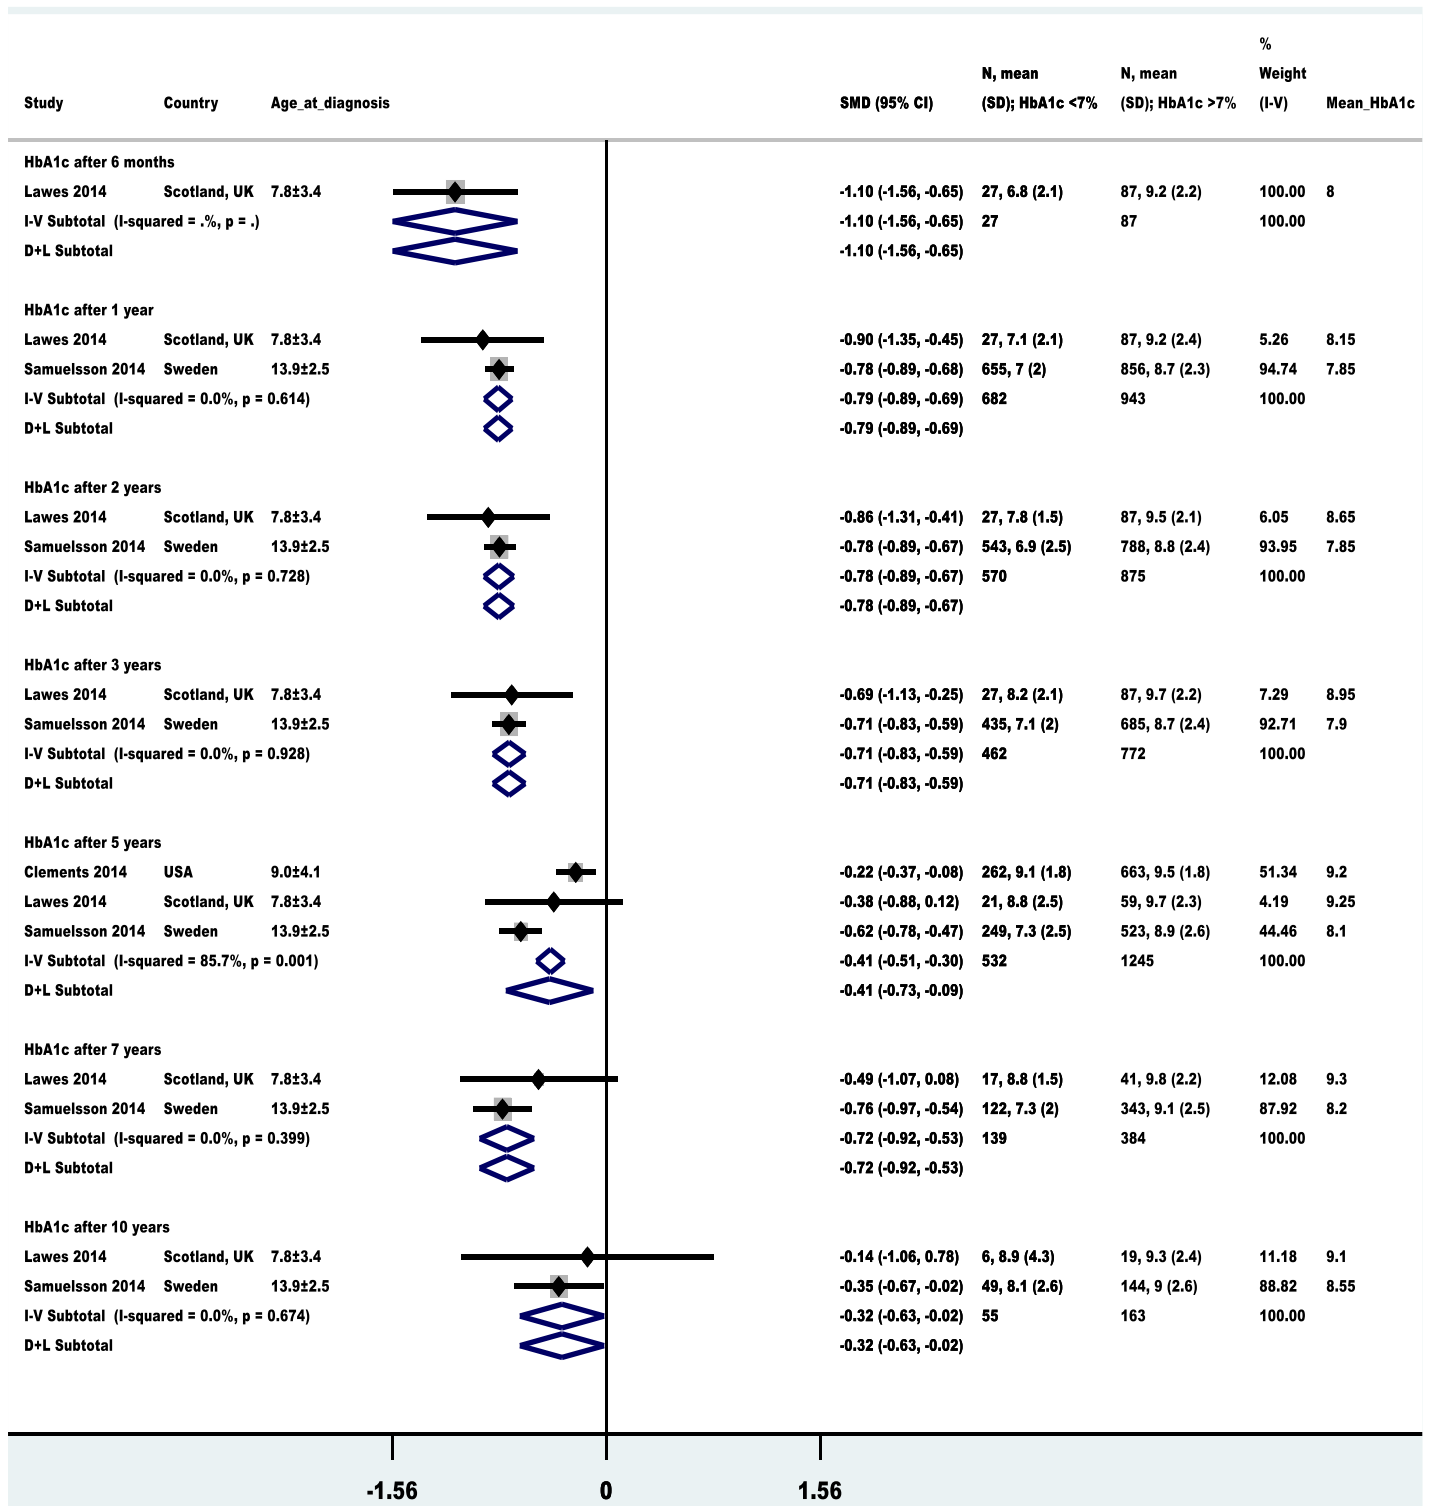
| Study | Country | Age_at_diagnosis | SMD (95% CI) | N, mean (SD); HbA1c <7% | N, mean (SD); HbA1c >7% | % Weight (I-V) | Mean_HbA1c |
|---|---|---|---|---|---|---|---|
| HbA1c after 6 months | | | | | | | |
| Lawes 2014 | Scotland, UK | 7.8±3.4 | -1.10 (-1.56, -0.65) | 27, 6.8 (2.1) | 87, 9.2 (2.2) | 100.00 | 8 |
| I-V Subtotal (I-squared = .%, p = .) | | | -1.10 (-1.56, -0.65) | 27 | 87 | 100.00 | |
| D+L Subtotal | | | -1.10 (-1.56, -0.65) | | | | |
| HbA1c after 1 year | | | | | | | |
| Lawes 2014 | Scotland, UK | 7.8±3.4 | -0.90 (-1.35, -0.45) | 27, 7.1 (2.1) | 87, 9.2 (2.4) | 5.26 | 8.15 |
| Samuelsson 2014 | Sweden | 13.9±2.5 | -0.78 (-0.89, -0.68) | 655, 7 (2) | 856, 8.7 (2.3) | 94.74 | 7.85 |
| I-V Subtotal (I-squared = 0.0%, p = 0.614) | | | -0.79 (-0.89, -0.69) | 682 | 943 | 100.00 | |
| D+L Subtotal | | | -0.79 (-0.89, -0.69) | | | | |
| HbA1c after 2 years | | | | | | | |
| Lawes 2014 | Scotland, UK | 7.8±3.4 | -0.86 (-1.31, -0.41) | 27, 7.8 (1.5) | 87, 9.5 (2.1) | 6.05 | 8.65 |
| Samuelsson 2014 | Sweden | 13.9±2.5 | -0.78 (-0.89, -0.67) | 543, 6.9 (2.5) | 788, 8.8 (2.4) | 93.95 | 7.85 |
| I-V Subtotal (I-squared = 0.0%, p = 0.728) | | | -0.78 (-0.89, -0.67) | 570 | 875 | 100.00 | |
| D+L Subtotal | | | -0.78 (-0.89, -0.67) | | | | |
| HbA1c after 3 years | | | | | | | |
| Lawes 2014 | Scotland, UK | 7.8±3.4 | -0.69 (-1.13, -0.25) | 27, 8.2 (2.1) | 87, 9.7 (2.2) | 7.29 | 8.95 |
| Samuelsson 2014 | Sweden | 13.9±2.5 | -0.71 (-0.83, -0.59) | 435, 7.1 (2) | 685, 8.7 (2.4) | 92.71 | 7.9 |
| I-V Subtotal (I-squared = 0.0%, p = 0.928) | | | -0.71 (-0.83, -0.59) | 462 | 772 | 100.00 | |
| D+L Subtotal | | | -0.71 (-0.83, -0.59) | | | | |
| HbA1c after 5 years | | | | | | | |
| Clements 2014 | USA | 9.0±4.1 | -0.22 (-0.37, -0.08) | 262, 9.1 (1.8) | 663, 9.5 (1.8) | 51.34 | 9.2 |
| Lawes 2014 | Scotland, UK | 7.8±3.4 | -0.38 (-0.88, 0.12) | 21, 8.8 (2.5) | 59, 9.7 (2.3) | 4.19 | 9.25 |
| Samuelsson 2014 | Sweden | 13.9±2.5 | -0.62 (-0.78, -0.47) | 249, 7.3 (2.5) | 523, 8.9 (2.6) | 44.46 | 8.1 |
| I-V Subtotal (I-squared = 85.7%, p = 0.001) | | | -0.41 (-0.51, -0.30) | 532 | 1245 | 100.00 | |
| D+L Subtotal | | | -0.41 (-0.73, -0.09) | | | | |
| HbA1c after 7 years | | | | | | | |
| Lawes 2014 | Scotland, UK | 7.8±3.4 | -0.49 (-1.07, 0.08) | 17, 8.8 (1.5) | 41, 9.8 (2.2) | 12.08 | 9.3 |
| Samuelsson 2014 | Sweden | 13.9±2.5 | -0.76 (-0.97, -0.54) | 122, 7.3 (2) | 343, 9.1 (2.5) | 87.92 | 8.2 |
| I-V Subtotal (I-squared = 0.0%, p = 0.399) | | | -0.72 (-0.92, -0.53) | 139 | 384 | 100.00 | |
| D+L Subtotal | | | -0.72 (-0.92, -0.53) | | | | |
| HbA1c after 10 years | | | | | | | |
| Lawes 2014 | Scotland, UK | 7.8±3.4 | -0.14 (-1.06, 0.78) | 6, 8.9 (4.3) | 19, 9.3 (2.4) | 11.18 | 9.1 |
| Samuelsson 2014 | Sweden | 13.9±2.5 | -0.35 (-0.67, -0.02) | 49, 8.1 (2.6) | 144, 9 (2.6) | 88.82 | 8.55 |
| I-V Subtotal (I-squared = 0.0%, p = 0.674) | | | -0.32 (-0.63, -0.02) | 55 | 163 | 100.00 | |
| D+L Subtotal | | | -0.32 (-0.63, -0.02) | | | | |

-1.56 0 1.56